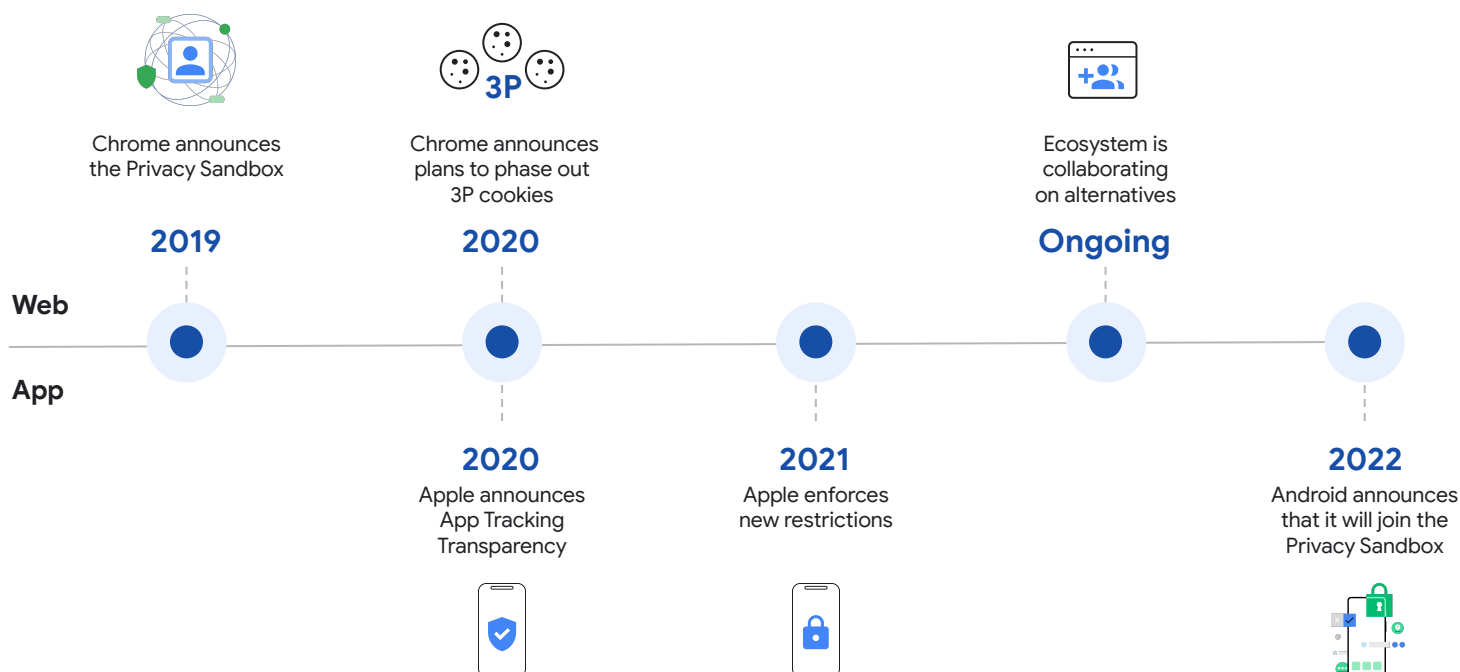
Chrome announces the Privacy Sandbox

2019

3P

Chrome announces plans to phase out 3P cookies

2020

Ecosystem is collaborating on alternatives

Ongoing

Web

App

2020

Apple announces App Tracking Transparency

2021

Apple enforces new restrictions

2022

Android announces that it will join the Privacy Sandbox